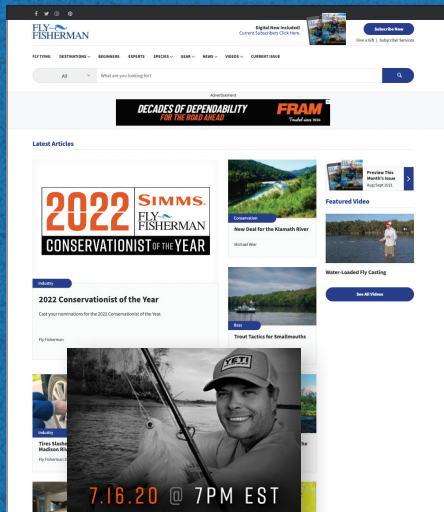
FLY FISHERMAN

Digital Now Included! Current Subscribers Click Here.

Subscribe Now

Give a Gift | Subscriber Services

FLY TYING DESTINATIONS BEGINNERS EXPERTS SPECIES GEAR NEWS VIDEOS CURRENT ISSUE

All

What are you looking for?

Advertisement

DECADES OF DEPENDABILITY FOR THE ROAD AHEAD

FRAM

Latest Articles

2022 SIMMS FLY FISHERMAN CONSERVATIONIST OF THE YEAR

Industry

2022 Conservationist of the Year

Cast your nominations for the 2022 Conservationist of the Year.

Fly Fisherman

Conservation

New Deal for the Klamath River

Michael Wier

Bass

Trout Tactics for Smallmouths

Preview This Month's Issue

Aug/Sept 2021

Featured Video

Water-Loaded Fly Casting

See All Videos

Industry

Tires Slashe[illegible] Madison Riv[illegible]

Fly Fisherman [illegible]

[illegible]he

YETI

7.16.20 @ 7PM EST